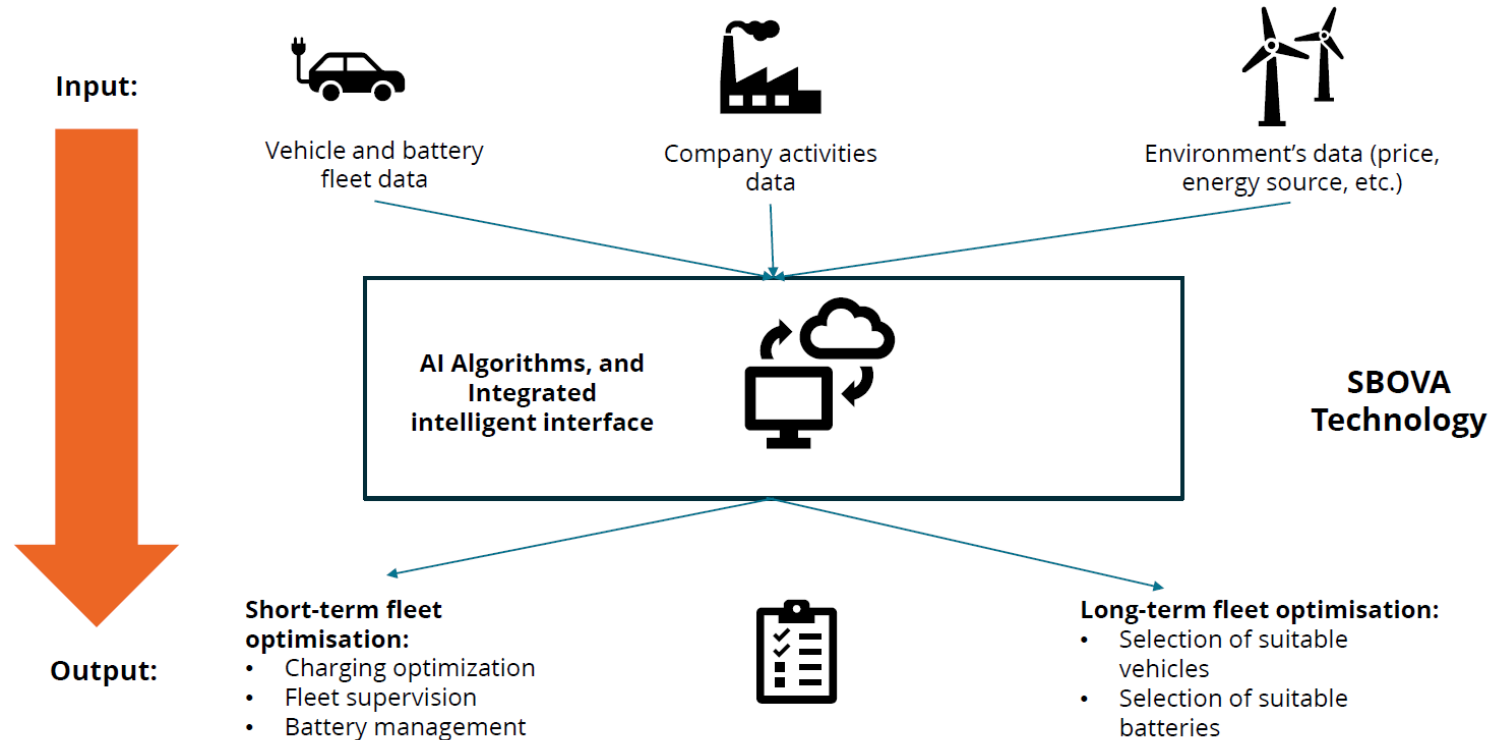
Input:

Vehicle and battery fleet data

Company activities data

Environment's data (price, energy source, etc.)

AI Algorithms, and Integrated intelligent interface

SBOVA Technology

Output:

Short-term fleet optimisation:
• Charging optimization
• Fleet supervision
• Battery management

Long-term fleet optimisation:
• Selection of suitable vehicles
• Selection of suitable batteries